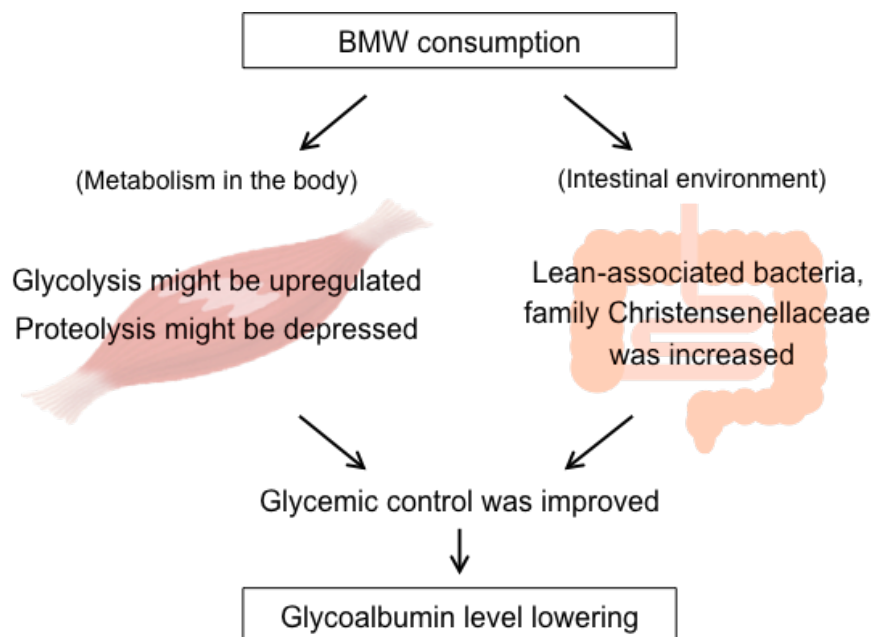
BMW consumption

(Metabolism in the body)

Glycolysis might be upregulated
Proteolysis might be depressed

(Intestinal environment)

Lean-associated bacteria, family Christensenellaceae was increased

Glycemic control was improved

Glycoalbumin level lowering